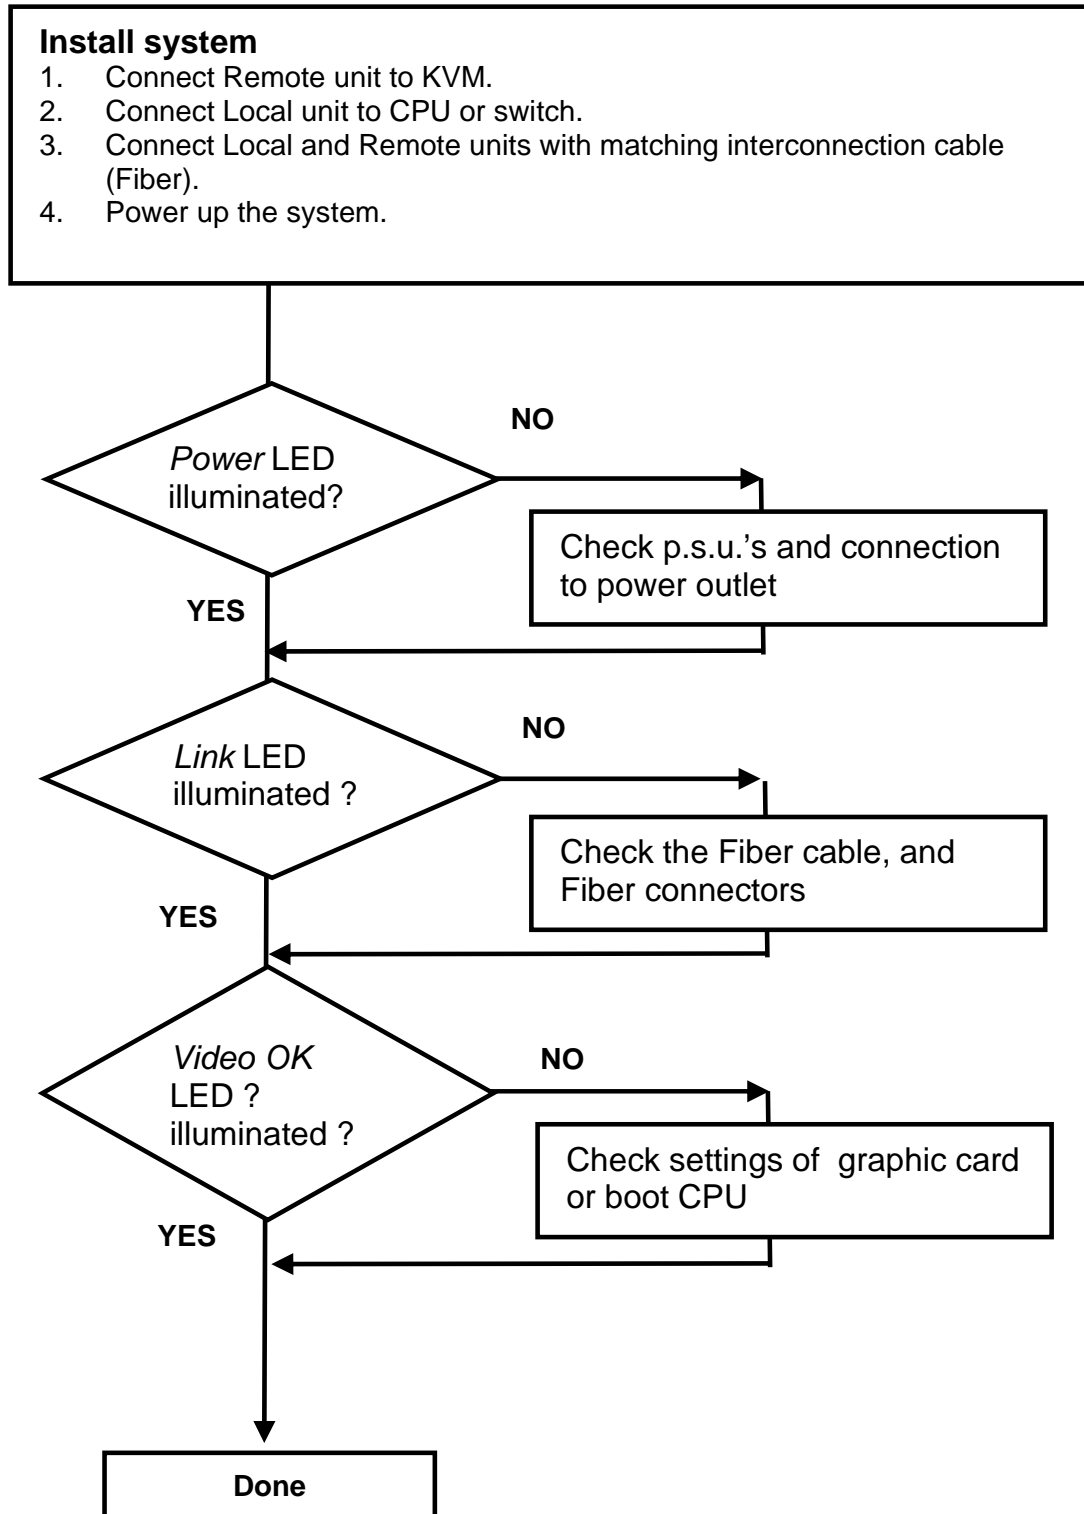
**Install system**
1. Connect Remote unit to KVM.
2. Connect Local unit to CPU or switch.
3. Connect Local and Remote units with matching interconnection cable (Fiber).
4. Power up the system.

*Power* LED illuminated?

NO

Check p.s.u.'s and connection to power outlet

YES

*Link* LED illuminated ?

NO

Check the Fiber cable, and Fiber connectors

YES

*Video OK* LED ? illuminated ?

NO

Check settings of graphic card or boot CPU

YES

Done